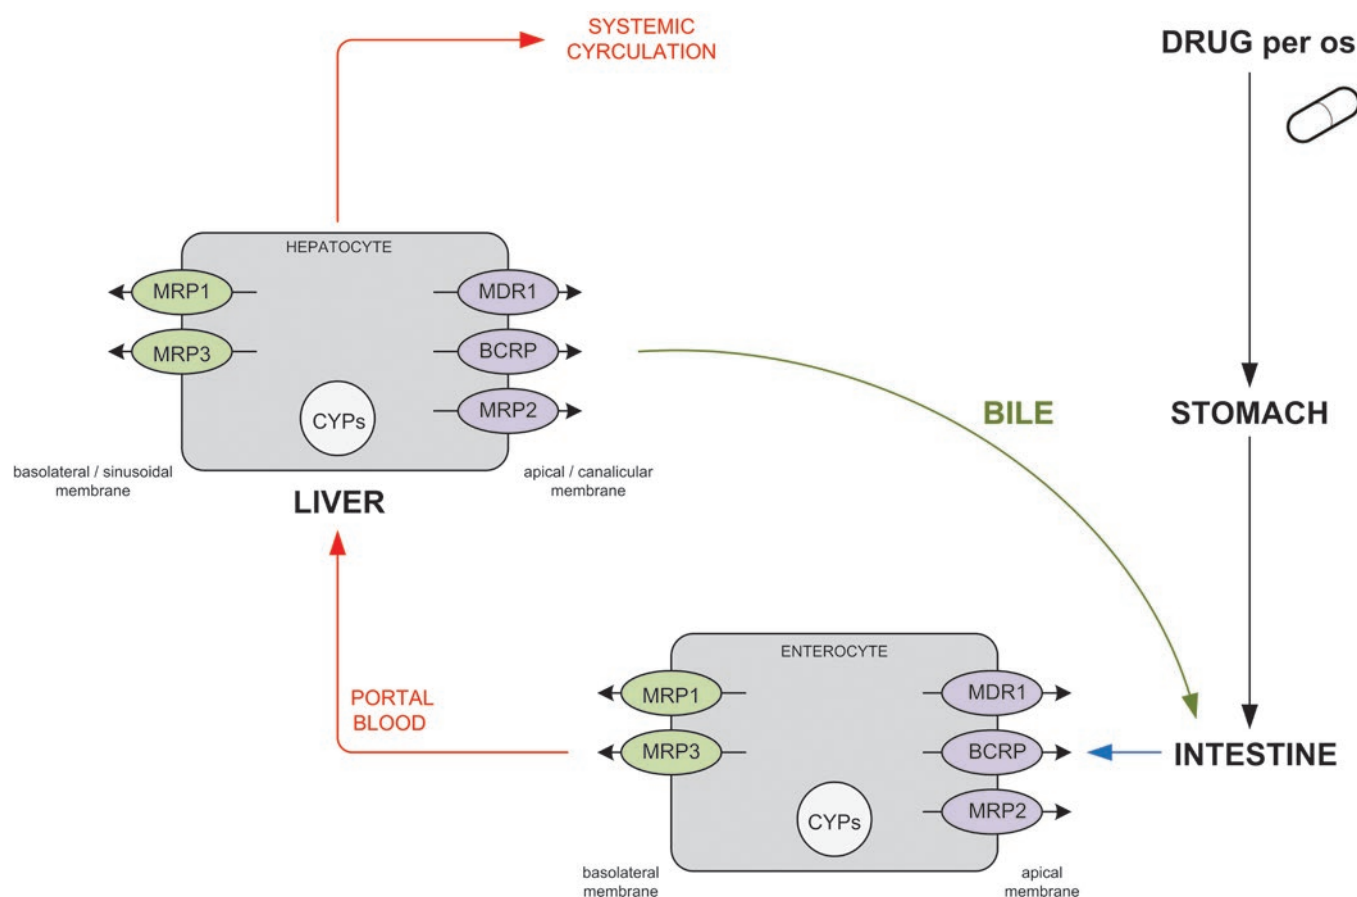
SYSTEMIC CYRCULATION

DRUG per os

HEPATOCYTE

MRP1

MRP3

MDR1

BCRP

MRP2

CYPs

basolateral / sinusoidal membrane

apical / canalicular membrane

LIVER

BILE

STOMACH

PORTAL BLOOD

ENTEROCYTE

MRP1

MRP3

MDR1

BCRP

MRP2

CYPs

INTESTINE

basolateral membrane

apical membrane